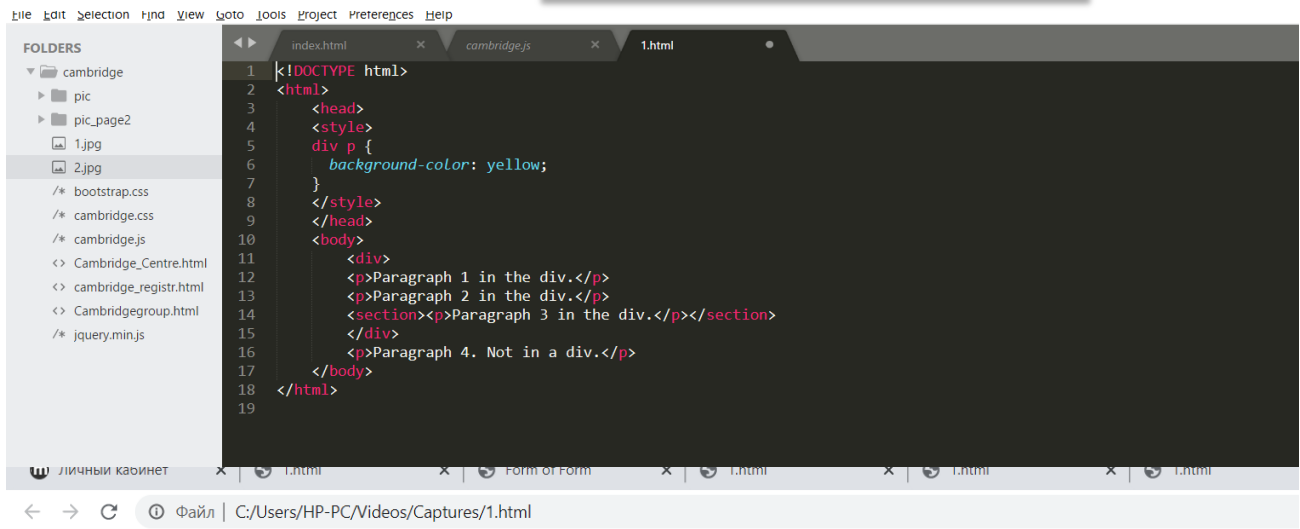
File Edit Selection Find View Goto Tools Project Preferences Help

FOLDERS
cambridge
pic
pic_page2
1.jpg
2.jpg
bootstrap.css
cambridge.css
cambridge.js
Cambridge_Centre.html
cambridge_registr.html
Cambridgegroup.html
jquery.min.js

index.html × cambridge.js × 1.html

1 <!DOCTYPE html>
2 <html>
3 <head>
4 <style>
5 div p {
6 background-color: yellow;
7 }
8 </style>
9 </head>
10 <body>
11 <div>
12 <p>Paragraph 1 in the div.</p>
13 <p>Paragraph 2 in the div.</p>
14 <section><p>Paragraph 3 in the div.</p></section>
15 </div>
16 <p>Paragraph 4. Not in a div.</p>
17 </body>
18 </html>
19

Личный кабинет × 1.html × Form of Form × 1.html × 1.html × 1.html

Файл | C:/Users/HP-PC/Videos/Captures/1.html